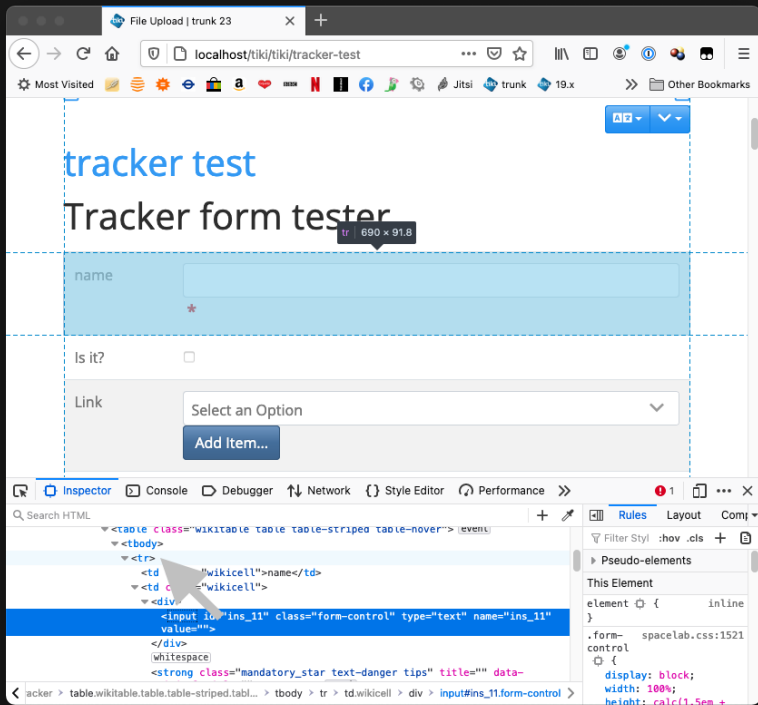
File Upload | trunk 23

localhost/tiki/tiki/tracker-test

Most Visited Jitsi trunk 19.x Other Bookmarks

tracker test

Tracker form tester

tr 690 × 91.8

name

*

Is it?

Link

Select an Option

Add Item...

Inspector Console Debugger Network Style Editor Performance 1

Search HTML

<table class="wikitable table table-striped table-hover"> event
<tbody>
<tr>
<td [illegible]"wikicell">name</td>
<td c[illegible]"wikicell">
<div>
<input id="ins_11" class="form-control" type="text" name="ins_11" value="">
</div>
whitespace
<strong class="mandatory_star text-danger tips" title="" data-

acker > table.wikitable.table.table-striped.tabl... > tbody > tr > td.wikicell > div > input#ins_11.form-control

Rules Layout Comp

Filter Styl :hov .cls

Pseudo-elements

This Element

element { inline
}

.form-control spacelab.css:1521
{
display: block;
width: 100%;
height: calc(1.5em +